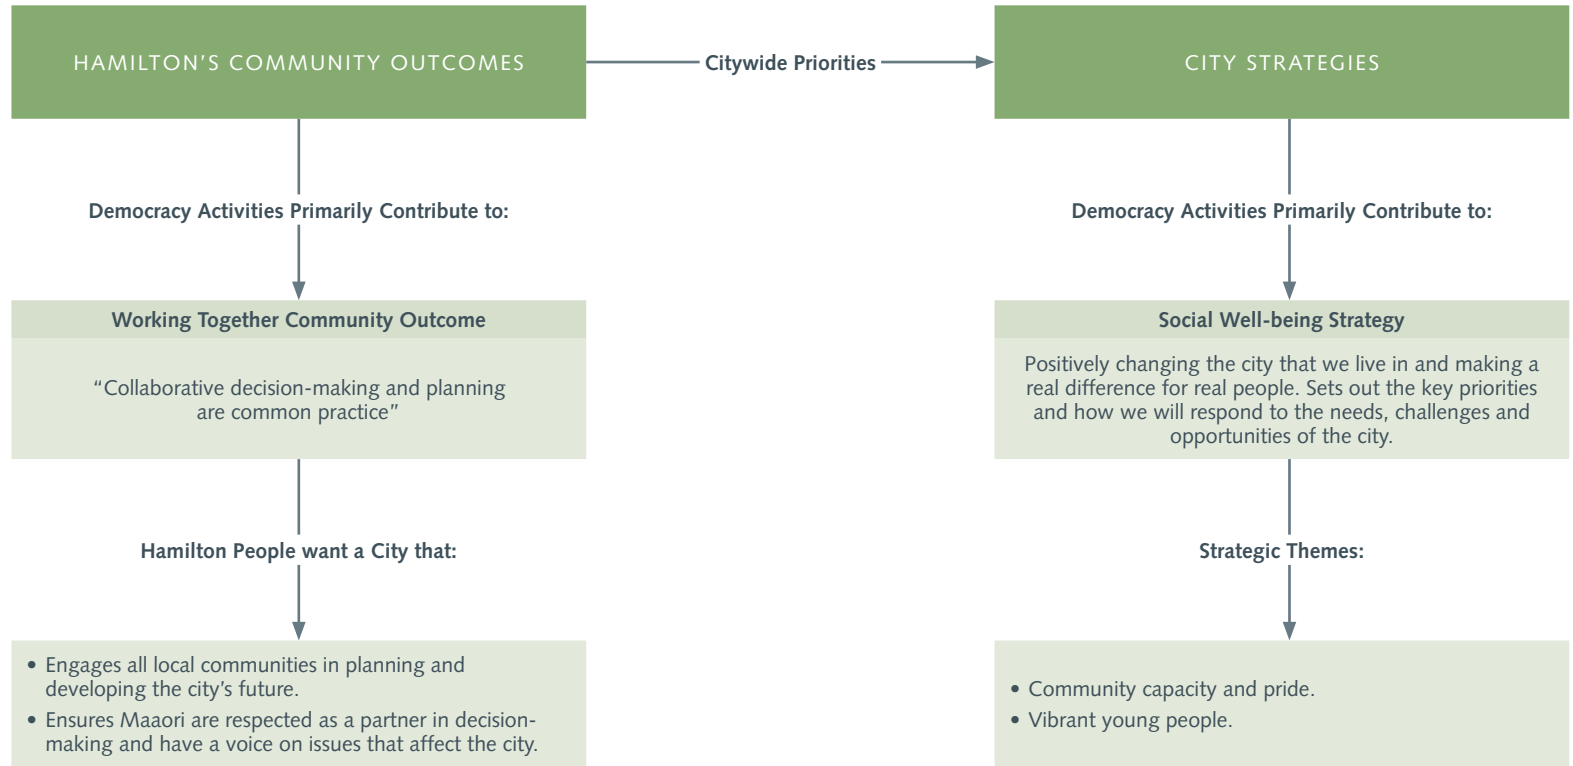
HAMILTON'S COMMUNITY OUTCOMES

Citywide Priorities

CITY STRATEGIES

Democracy Activities Primarily Contribute to:

Working Together Community Outcome

"Collaborative decision-making and planning are common practice"

Hamilton People want a City that:

• Engages all local communities in planning and developing the city's future.
• Ensures Maaori are respected as a partner in decision-making and have a voice on issues that affect the city.

Democracy Activities Primarily Contribute to:

Social Well-being Strategy

Positively changing the city that we live in and making a real difference for real people. Sets out the key priorities and how we will respond to the needs, challenges and opportunities of the city.

Strategic Themes:

• Community capacity and pride.
• Vibrant young people.